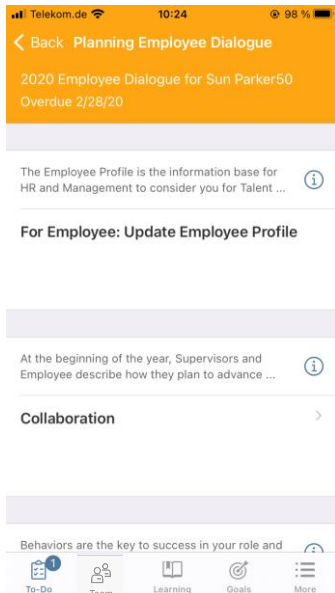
Telekom.de 10:24 98 %

< Back Planning Employee Dialogue

2020 Employee Dialogue for Sun Parker50
Overdue 2/28/20

The Employee Profile is the information base for HR and Management to consider you for Talent ...

For Employee: Update Employee Profile

At the beginning of the year, Supervisors and Employee describe how they plan to advance ...

Collaboration

Behaviors are the key to success in your role and

1
To-Do
Team
Learning
Goals
More